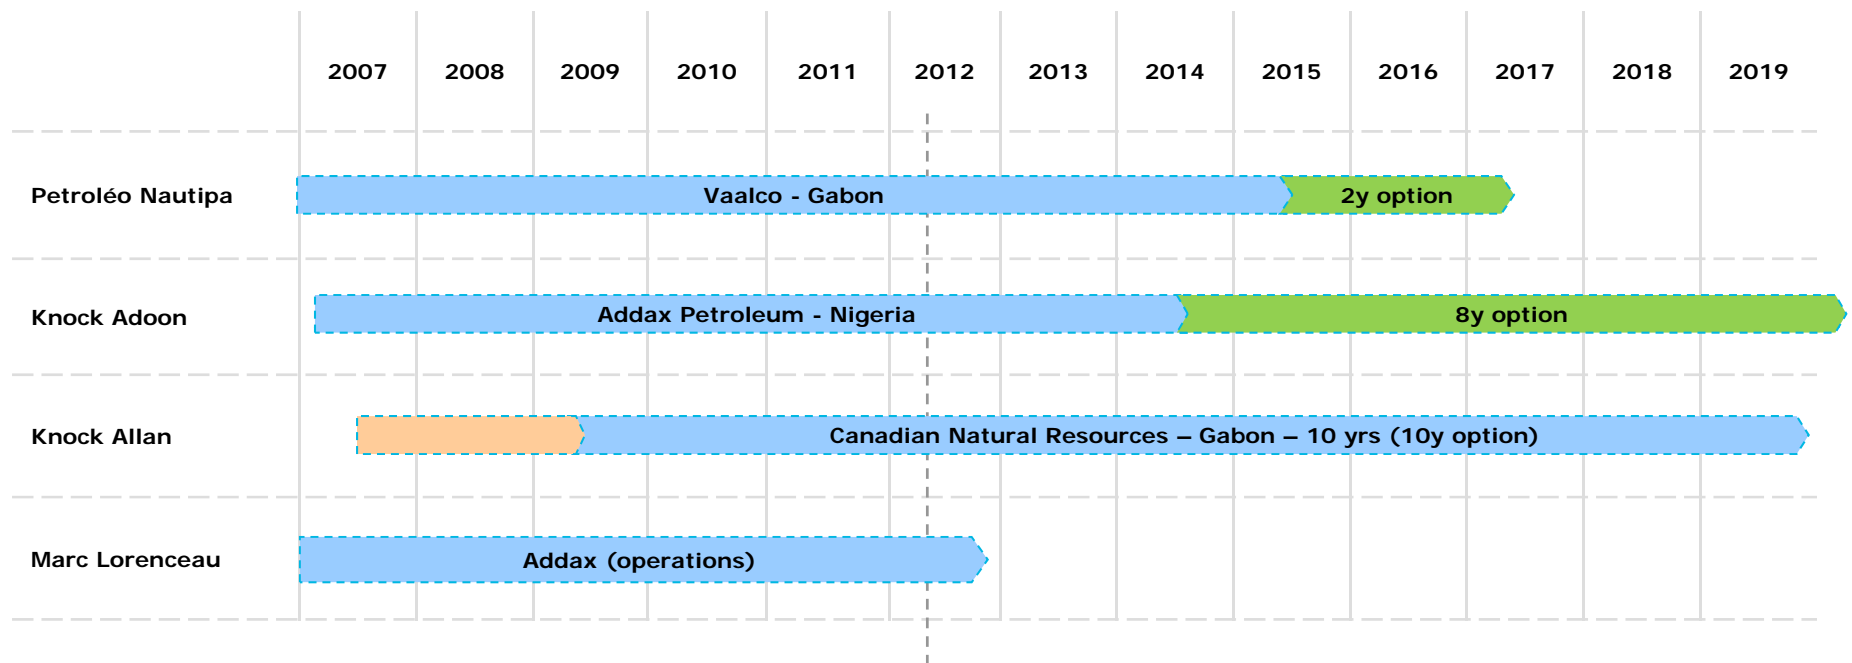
| | 2007 | 2008 | 2009 | 2010 | 2011 | 2012 | 2013 | 2014 | 2015 | 2016 | 2017 | 2018 | 2019 |
|---|---|---|---|---|---|---|---|---|---|---|---|---|---|
| Petroléo Nautipa | Vaalco - Gabon | | | | | | | | 2y option | | | | |
| Knock Adoon | Addax Petroleum - Nigeria | | | | | | | 8y option | | | | | |
| Knock Allan | | | Canadian Natural Resources – Gabon – 10 yrs (10y option) | | | | | | | | | | |
| Marc Lorenceau | Addax (operations) | | | | | | | | | | | | |